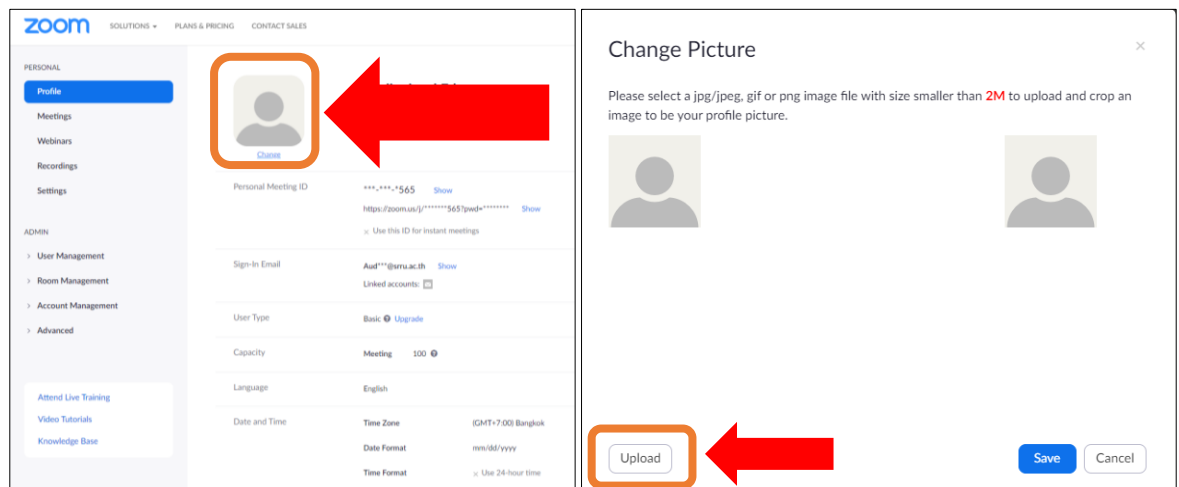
zoom SOLUTIONS ▾ PLANS & PRICING CONTACT SALES

PERSONAL
Profile
Meetings
Webinars
Recordings
Settings

ADMIN
User Management
Room Management
Account Management
Advanced

Attend Live Training
Video Tutorials
Knowledge Base

Change

Personal Meeting ID ***-***-*565 Show
https://zoom.us/j/*******565?pwd=******** Show
× Use this ID for instant meetings

Sign-In Email Aud***@srru.ac.th Show
Linked accounts:

User Type Basic Upgrade

Capacity Meeting 100

Language English

Date and Time Time Zone (GMT+7:00) Bangkok
Date Format mm/dd/yyyy
Time Format × Use 24-hour time

Change Picture

×

Please select a jpg/jpeg, gif or png image file with size smaller than 2M to upload and crop an image to be your profile picture.

Upload

Save Cancel